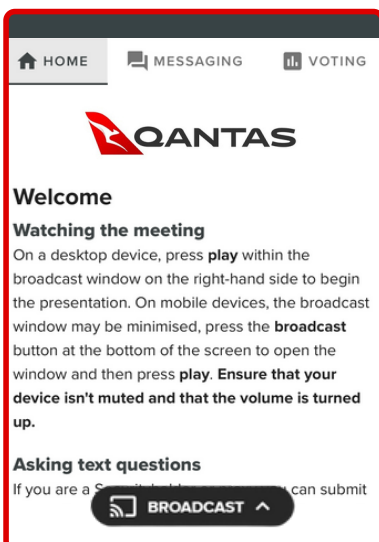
HOME MESSAGING VOTING

QANTAS

Welcome

Watching the meeting

On a desktop device, press **play** within the broadcast window on the right-hand side to begin the presentation. On mobile devices, the broadcast window may be minimised, press the **broadcast** button at the bottom of the screen to open the window and then press **play**. **Ensure that your device isn't muted and that the volume is turned up.**

Asking text questions

If you are a S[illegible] can submit

BROADCAST